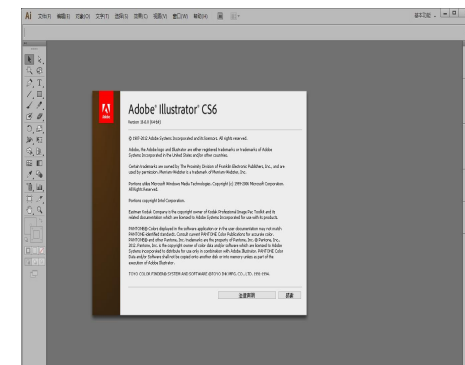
Ai 文件(F) 编辑(E) 对象(O) 文字(T) 选择(S) 效果(C) 视图(V) 窗口(W) 帮助(H)

基本功能

Adobe Illustrator CS6

Version 16.0.0 (64-bit)

© 1987-2012 Adobe Systems Incorporated and its licensors. All rights reserved.

Adobe, the Adobe logo and Illustrator are either registered trademarks or trademarks of Adobe Systems Incorporated in the United States and/or other countries.

Certain trademarks are owned by The Proximity Division of Franklin Electronic Publishers, Inc., and are used by permission. Merriam-Webster is a trademark of Merriam-Webster, Inc.

Portions utilize Microsoft Windows Media Technologies. Copyright (c) 1999-2006 Microsoft Corporation. All Rights Reserved.

Portions copyright Intel Corporation.

Eastman Kodak Company is the copyright owner of Kodak Professional Image Pac Toolkit and its related documentation which are licensed to Adobe Systems Incorporated for use with its products.

PANTONE® Colors displayed in the software application or in the user documentation may not match PANTONE-identified standards. Consult current PANTONE Color Publications for accurate color. PANTONE® and other Pantone, Inc. trademarks are the property of Pantone, Inc. © Pantone, Inc., 2012. Pantone, Inc. is the copyright owner of color data and/or software which are licensed to Adobe Systems Incorporated to distribute for use only in combination with Adobe Illustrator. PANTONE Color Data and/or Software shall not be copied onto another disk or into memory unless as part of the execution of Adobe Illustrator.

TOYO COLOR FINDER® SYSTEM AND SOFTWARE ©TOYO INK MFG. CO., LTD. 1991-1994.

法律声明 致谢